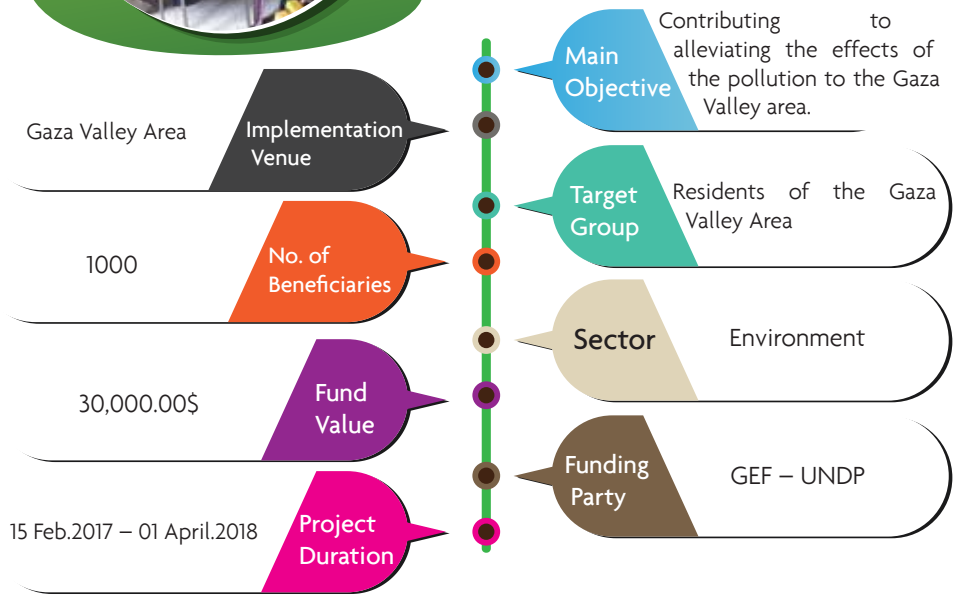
Main Objective

Contributing to alleviating the effects of the pollution to the Gaza Valley area.

Gaza Valley Area

Implementation Venue

Target Group

Residents of the Gaza Valley Area

1000

No. of Beneficiaries

Sector

Environment

30,000.00$

Fund Value

Funding Party

GEF – UNDP

15 Feb.2017 – 01 April.2018

Project Duration